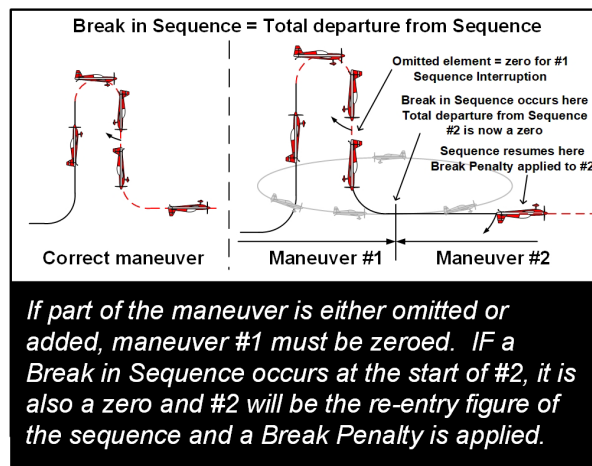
Break in Sequence = Total departure from Sequence

Omitted element = zero for #1 Sequence Interruption

Break in Sequence occurs here Total departure from Sequence #2 is now a zero

Sequence resumes here Break Penalty applied to #2

Correct maneuver

Maneuver #1

Maneuver #2

If part of the maneuver is either omitted or added, maneuver #1 must be zeroed. IF a Break in Sequence occurs at the start of #2, it is also a zero and #2 will be the re-entry figure of the sequence and a Break Penalty is applied.